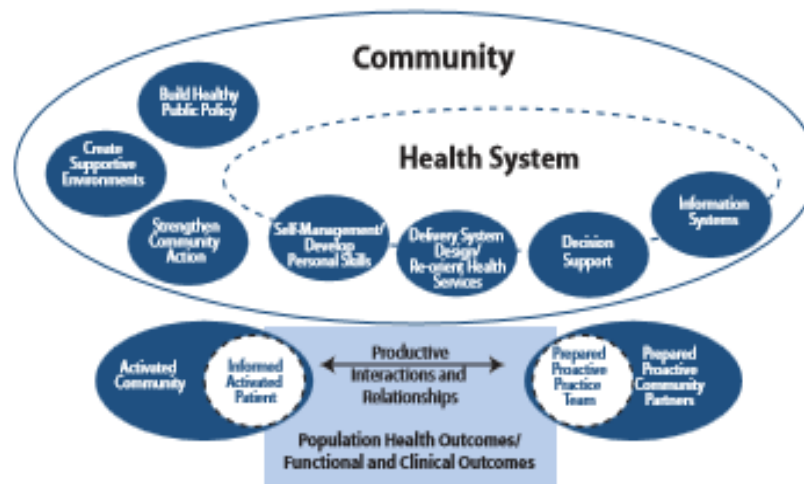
Community

Build Healthy Public Policy

Create Supportive Environments

Health System

Strengthen Community Action

Self-Management/ Develop Personal Skills

Delivery System Design/ Re-orient Health Services

Decision Support

Information Systems

Activated Community

Informed Activated Patient

Productive Interactions and Relationships

Prepared Proactive Practice Team

Prepared Proactive Community Partners

Population Health Outcomes/ Functional and Clinical Outcomes